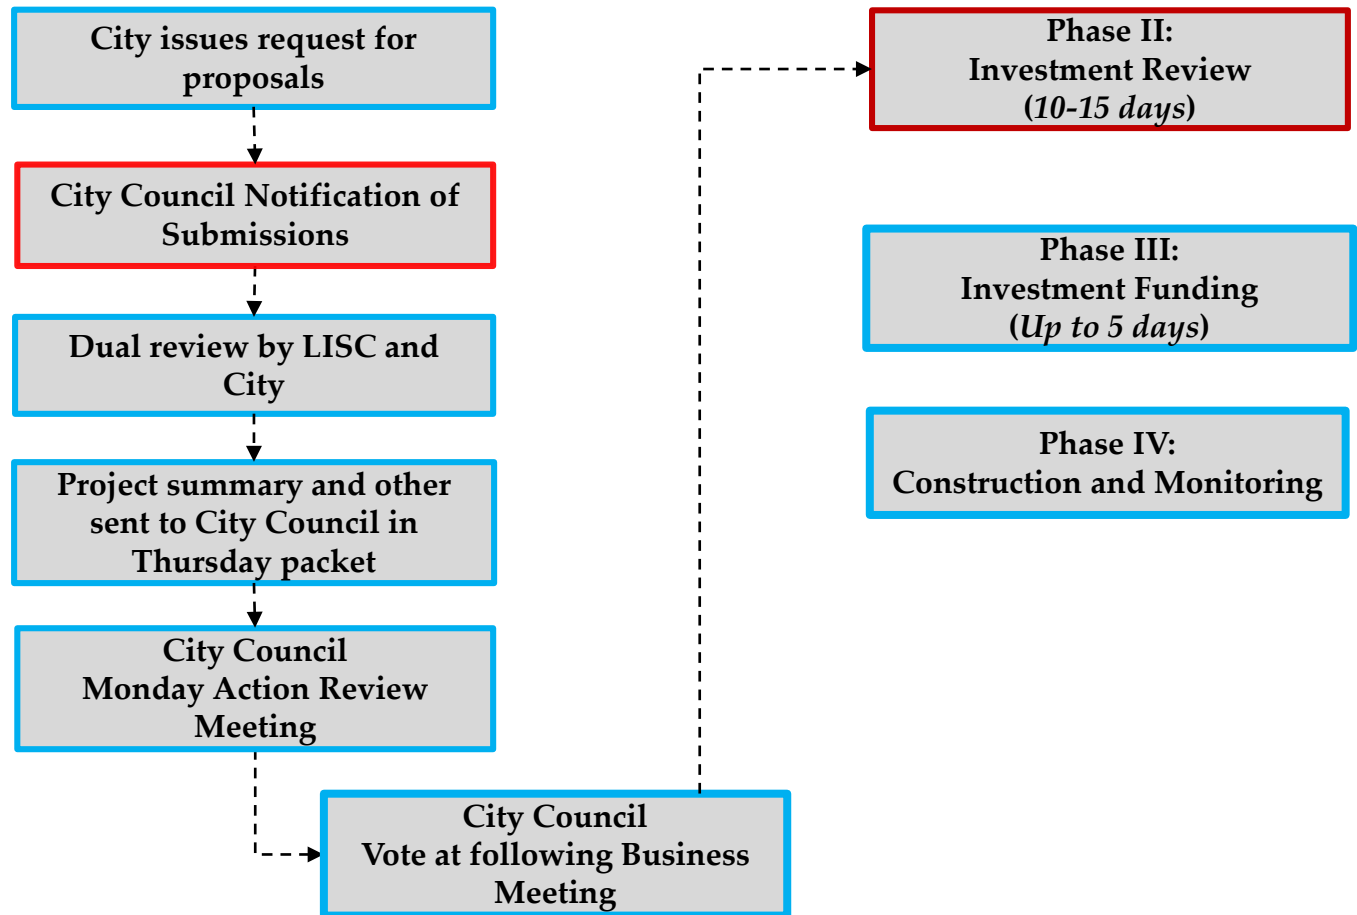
City issues request for proposals

City Council Notification of Submissions

Dual review by LISC and City

Project summary and other sent to City Council in Thursday packet

City Council
Monday Action Review Meeting

City Council
Vote at following Business Meeting

Phase II:
Investment Review
(*10-15 days*)

Phase III:
Investment Funding
(*Up to 5 days*)

Phase IV:
Construction and Monitoring